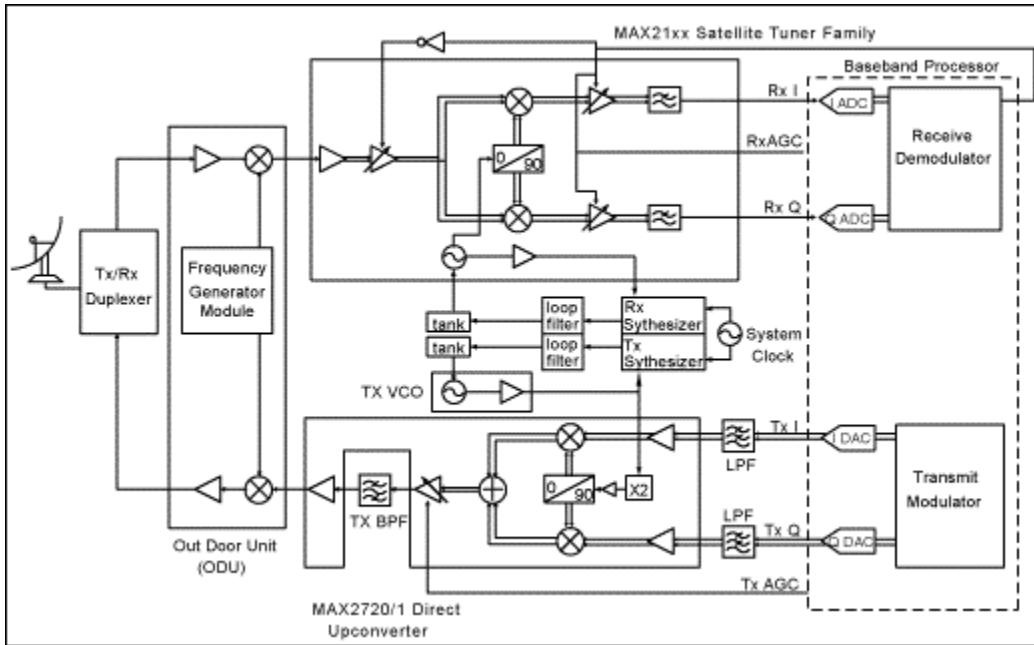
MAX21xx Satellite Tuner Family

Baseband Processor

Rx I

I ADC

Receive Demodulator

RxAGC

0

90

Rx Q

Q ADC

Tx/Rx Duplexer

Frequency Generator Module

tank

loop filter

Rx Sythesizer

System Clock

tank

loop filter

Tx Sythesizer

TX VCO

Tx I

I DAC

LPF

Transmit Modulator

0

90

X2

TX BPF

LPF

Tx Q

Q DAC

Out Door Unit (ODU)

Tx AGC

MAX2720/1 Direct Upconverter